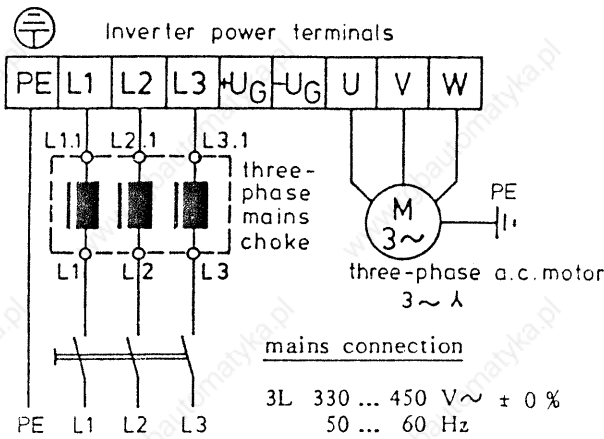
Inverter power terminals

| PE | L1 | L2 | L3 | $+U_G$ | $-U_G$ | U | V | W |
|---|---|---|---|---|---|---|---|---|

L1.1 L2.1 L3.1

three-phase mains choke

L1 L2 L3

M 3~

PE

three-phase a.c. motor

3 ~ ⅄

mains connection

3L 330 ... 450 V~ ± 0 %

50 ... 60 Hz

PE L1 L2 L3

www.automatyka.pl